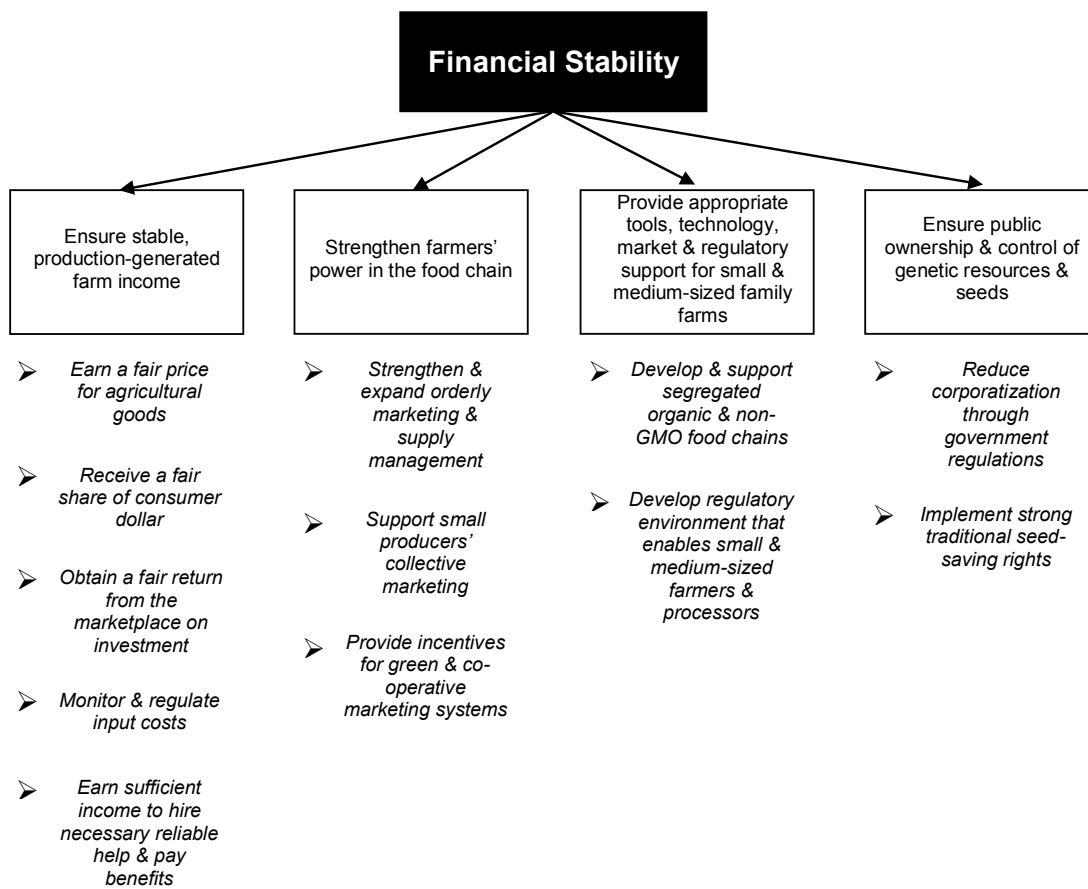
Financial Stability

Ensure stable, production-generated farm income

- Earn a fair price for agricultural goods
- Receive a fair share of consumer dollar
- Obtain a fair return from the marketplace on investment
- Monitor & regulate input costs
- Earn sufficient income to hire necessary reliable help & pay benefits

Strengthen farmers' power in the food chain

- Strengthen & expand orderly marketing & supply management
- Support small producers' collective marketing
- Provide incentives for green & co-operative marketing systems

Provide appropriate tools, technology, market & regulatory support for small & medium-sized family farms

- Develop & support segregated organic & non-GMO food chains
- Develop regulatory environment that enables small & medium-sized farmers & processors

Ensure public ownership & control of genetic resources & seeds

- Reduce corporatization through government regulations
- Implement strong traditional seed-saving rights